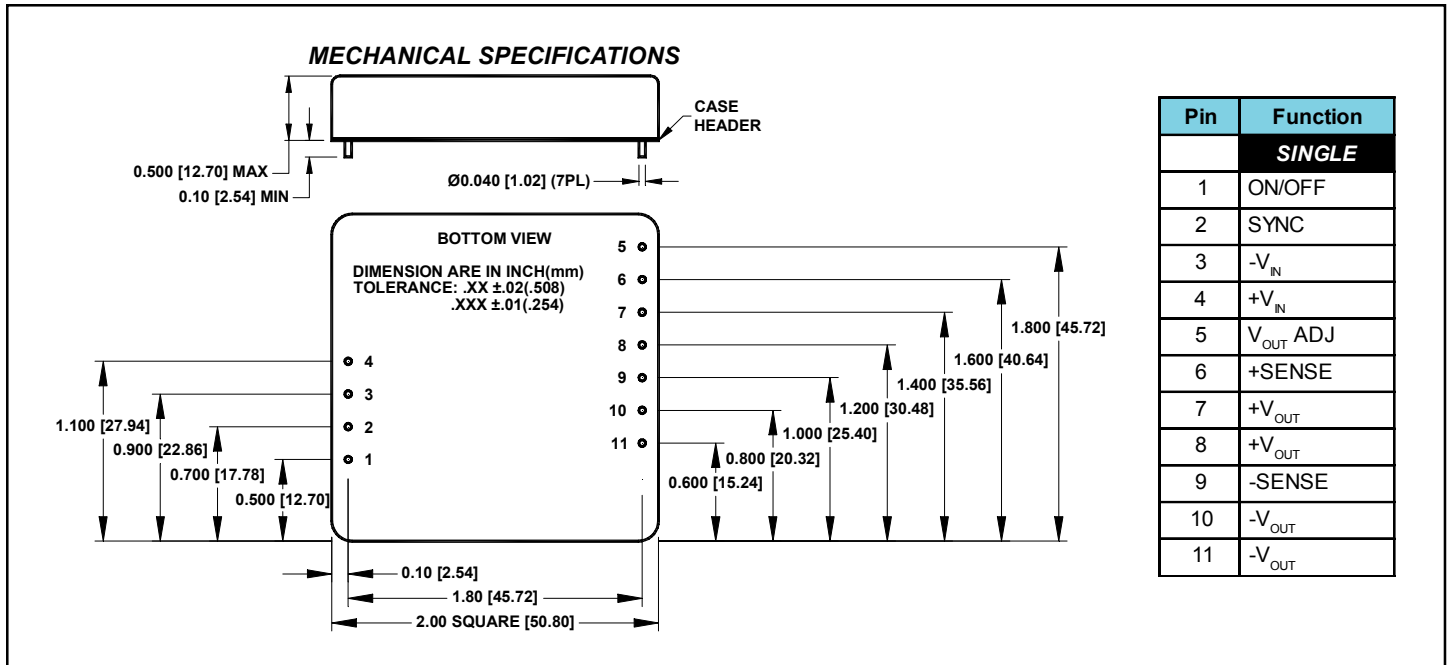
MECHANICAL SPECIFICATIONS

CASE
HEADER

0.500 [12.70] MAX
0.10 [2.54] MIN
Ø0.040 [1.02] (7PL)

BOTTOM VIEW

DIMENSION ARE IN INCH(mm)
TOLERANCE: .XX ±.02(.508)
.XXX ±.01(.254)

5
6
7
8
9
10
11
4
3
2
1

1.100 [27.94]
0.900 [22.86]
0.700 [17.78]
0.500 [12.70]
0.600 [15.24]
0.800 [20.32]
1.000 [25.40]
1.200 [30.48]
1.400 [35.56]
1.600 [40.64]
1.800 [45.72]

0.10 [2.54]
1.80 [45.72]
2.00 SQUARE [50.80]

| Pin | Function |
|---|---|
| | SINGLE |
| 1 | ON/OFF |
| 2 | SYNC |
| 3 | $-V_{IN}$ |
| 4 | $+V_{IN}$ |
| 5 | $V_{OUT}$ ADJ |
| 6 | +SENSE |
| 7 | $+V_{OUT}$ |
| 8 | $+V_{OUT}$ |
| 9 | -SENSE |
| 10 | $-V_{OUT}$ |
| 11 | $-V_{OUT}$ |